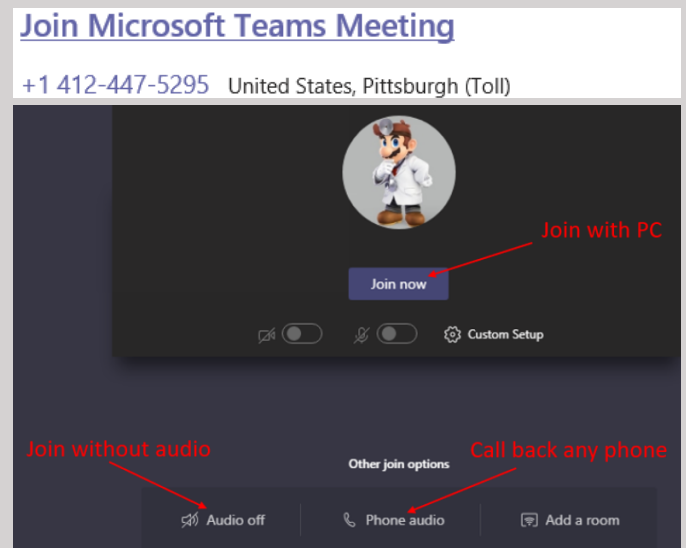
Join Microsoft Teams Meeting

+1 412-447-5295 United States, Pittsburgh (Toll)

Join with PC

Join now

Custom Setup

Join without audio

Call back any phone

Other join options

Audio off

Phone audio

Add a room